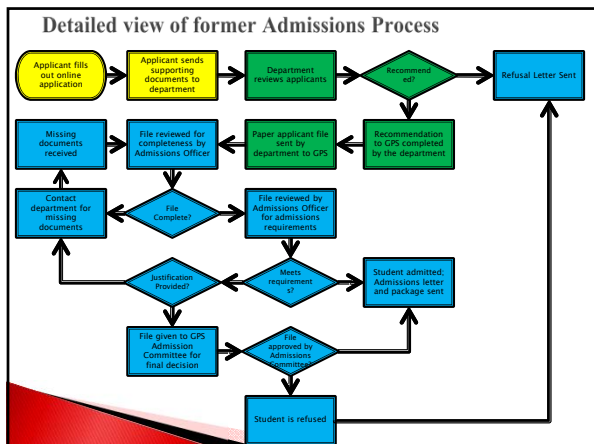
Detailed view of former Admissions Process

Applicant fills out online application

Applicant sends supporting documents to department

Department reviews applicants

Recommended?

Refusal Letter Sent

Missing documents received

File reviewed for completeness by Admissions Officer

Paper applicant file sent by department to GPS

Recommendation to GPS completed by the department

Contact department for missing documents

File Complete?

File reviewed by Admissions Officer for admissions requirements

Justification Provided?

Meets requirements?

Student admitted; Admissions letter and package sent

File given to GPS Admission Committee for final decision

File approved by Admissions Committee?

Student is refused